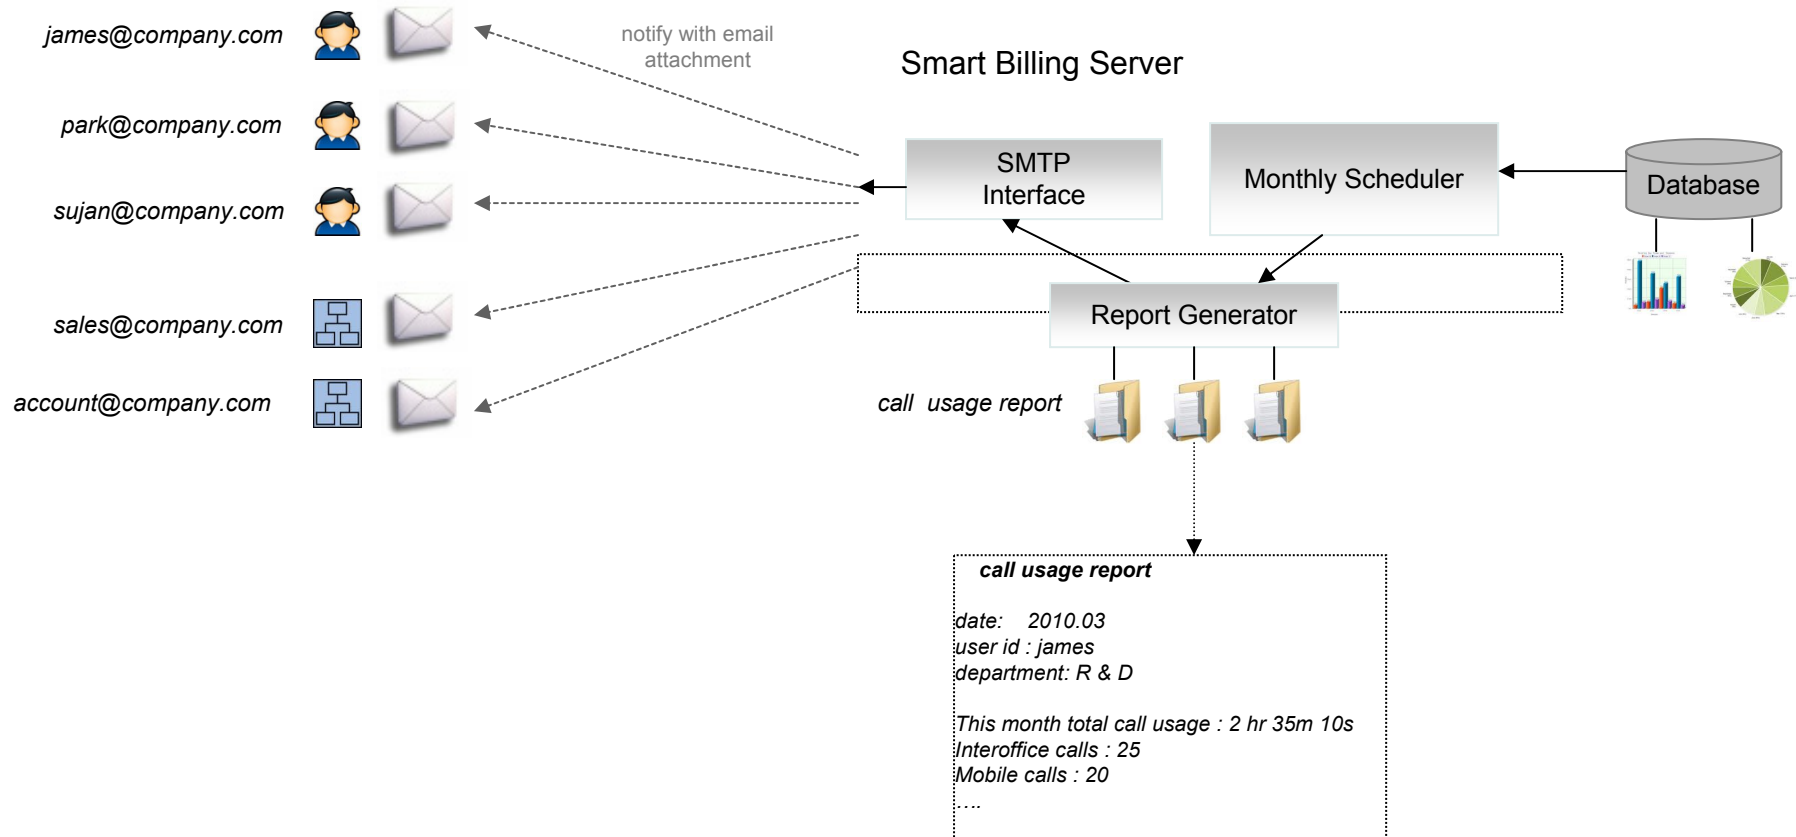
james@company.com

park@company.com

sujan@company.com

sales@company.com

account@company.com

notify with email attachment

Smart Billing Server

SMTP Interface

Monthly Scheduler

Database

Report Generator

call usage report

call usage report

date: 2010.03
user id : james
department: R & D

This month total call usage : 2 hr 35m 10s
Interoffice calls : 25
Mobile calls : 20
….